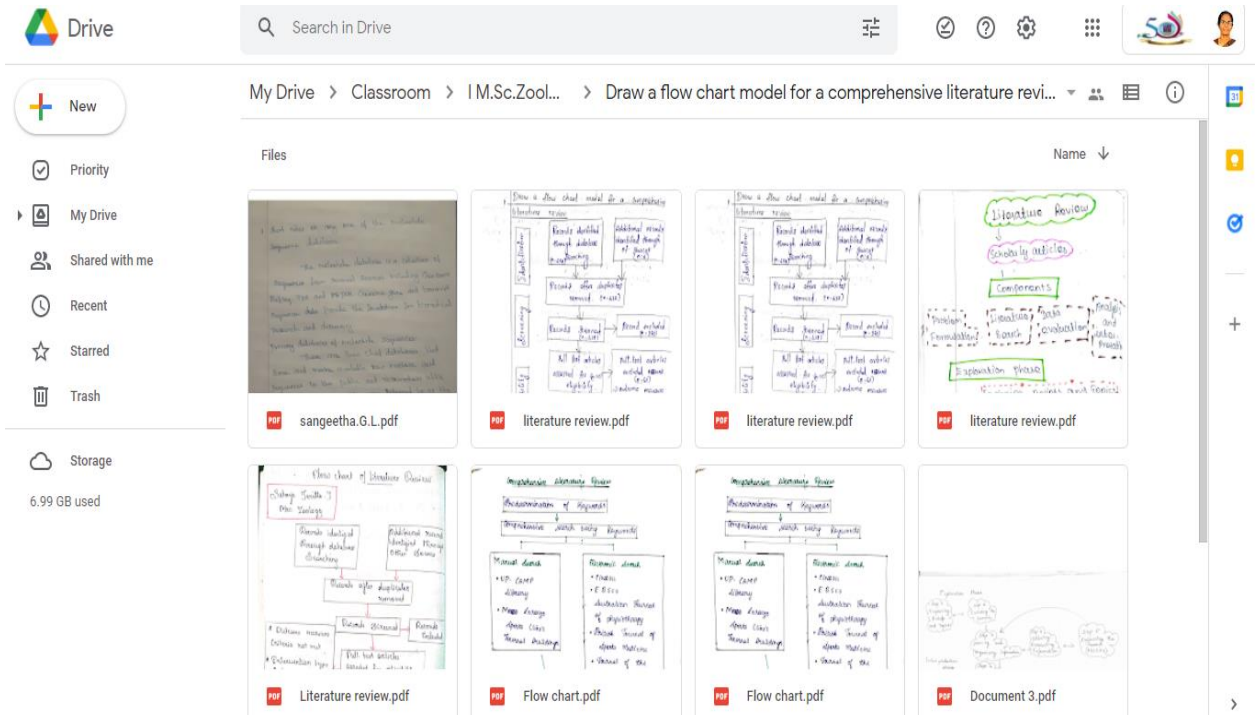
Drive

Search in Drive

New

Priority

My Drive

Shared with me

Recent

Starred

Trash

Storage

6.99 GB used

My Drive > Classroom > I M.Sc.Zool... > Draw a flow chart model for a comprehensive literature revi...

Files

Name

PDF sangeetha.G.L.pdf

PDF literature review.pdf

PDF literature review.pdf

PDF literature review.pdf

PDF Literature review.pdf

PDF Flow chart.pdf

PDF Flow chart.pdf

PDF Document 3.pdf